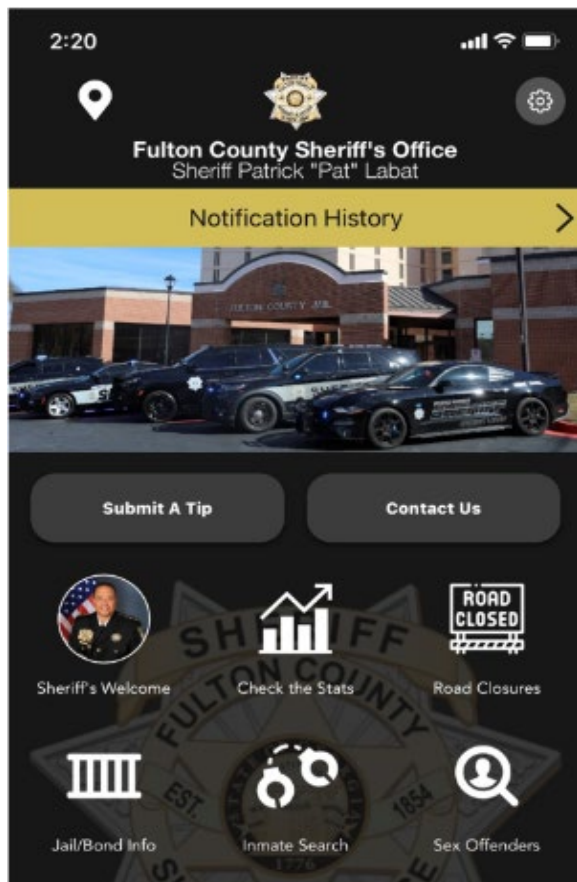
2:20

Fulton County Sheriff's Office
Sheriff Patrick "Pat" Labat

Notification History

FULTON COUNTY JAIL

Submit A Tip

Contact Us

Sheriff's Welcome

Check the Stats

ROAD CLOSED

Road Closures

SHERIFF
FULTON COUNTY
EST. 1854

Jail/Bond Info

Inmate Search

Sex Offenders